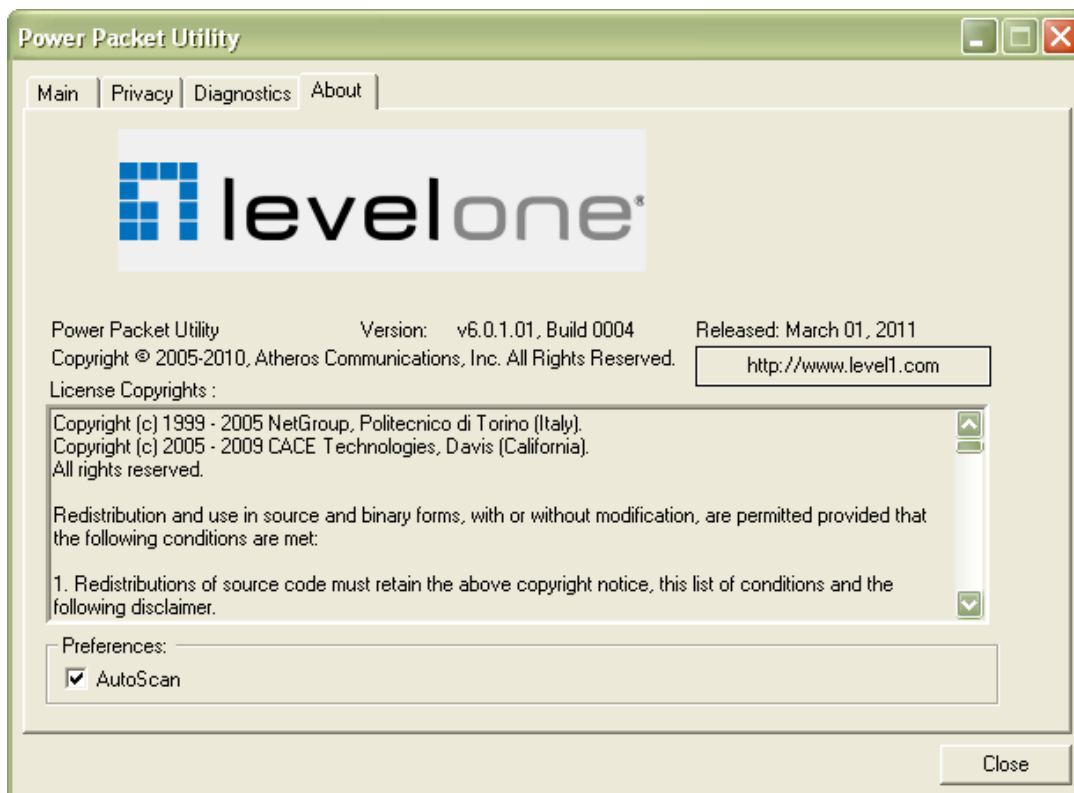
Power Packet Utility

Main | Privacy | Diagnostics | About

levelone

Power Packet Utility Version: v6.0.1.01, Build 0004 Released: March 01, 2011

Copyright © 2005-2010, Atheros Communications, Inc. All Rights Reserved.

http://www.level1.com

License Copyrights :

Copyright (c) 1999 - 2005 NetGroup, Politecnico di Torino (Italy).
Copyright (c) 2005 - 2009 CACE Technologies, Davis (California).
All rights reserved.

Redistribution and use in source and binary forms, with or without modification, are permitted provided that the following conditions are met:

1. Redistributions of source code must retain the above copyright notice, this list of conditions and the following disclaimer.

Preferences:

AutoScan

Close